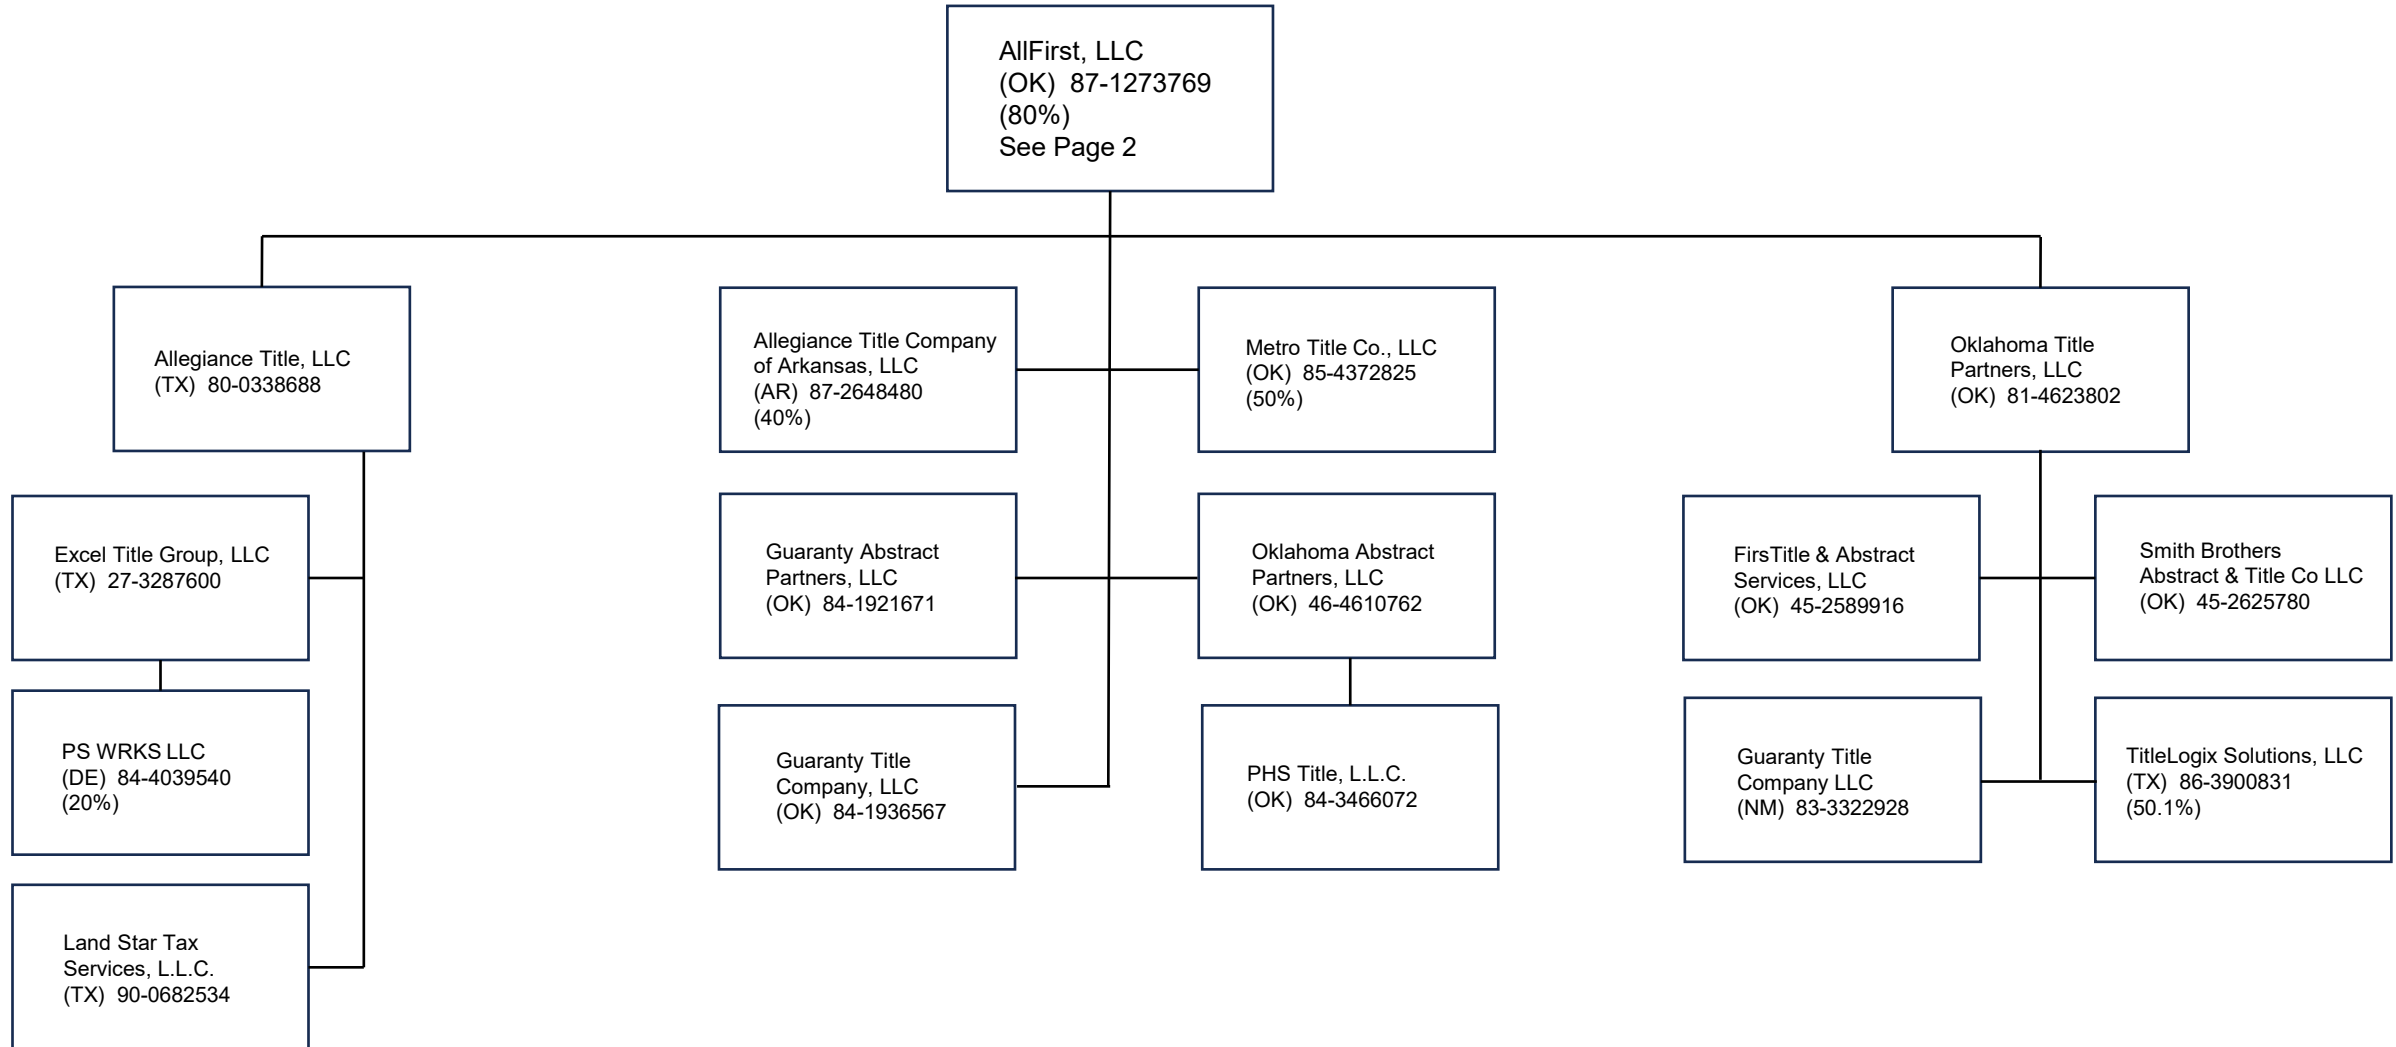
AllFirst, LLC
(OK) 87-1273769
(80%)
See Page 2

Allegiance Title, LLC
(TX) 80-0338688

Allegiance Title Company of Arkansas, LLC
(AR) 87-2648480
(40%)

Metro Title Co., LLC
(OK) 85-4372825
(50%)

Oklahoma Title Partners, LLC
(OK) 81-4623802

Excel Title Group, LLC
(TX) 27-3287600

PS WRKS LLC
(DE) 84-4039540
(20%)

Land Star Tax Services, L.L.C.
(TX) 90-0682534

Guaranty Abstract Partners, LLC
(OK) 84-1921671

Oklahoma Abstract Partners, LLC
(OK) 46-4610762

Guaranty Title Company, LLC
(OK) 84-1936567

PHS Title, L.L.C.
(OK) 84-3466072

FirsTitle & Abstract Services, LLC
(OK) 45-2589916

Smith Brothers Abstract & Title Co LLC
(OK) 45-2625780

Guaranty Title Company LLC
(NM) 83-3322928

TitleLogix Solutions, LLC
(TX) 86-3900831
(50.1%)